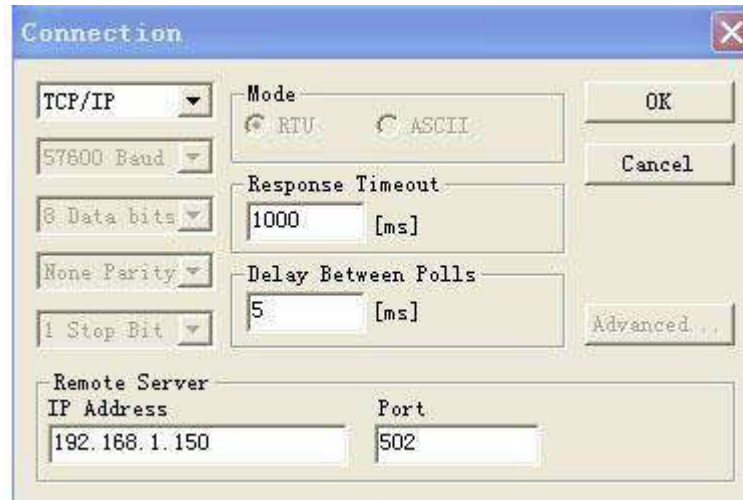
Connection

TCP/IP

57600 Baud

8 Data bits

None Parity

1 Stop Bit

Mode
RTU
ASCII

Response Timeout
1000 [ms]

Delay Between Polls
5 [ms]

OK

Cancel

Advanced...

Remote Server
IP Address
192.168.1.150

Port
502